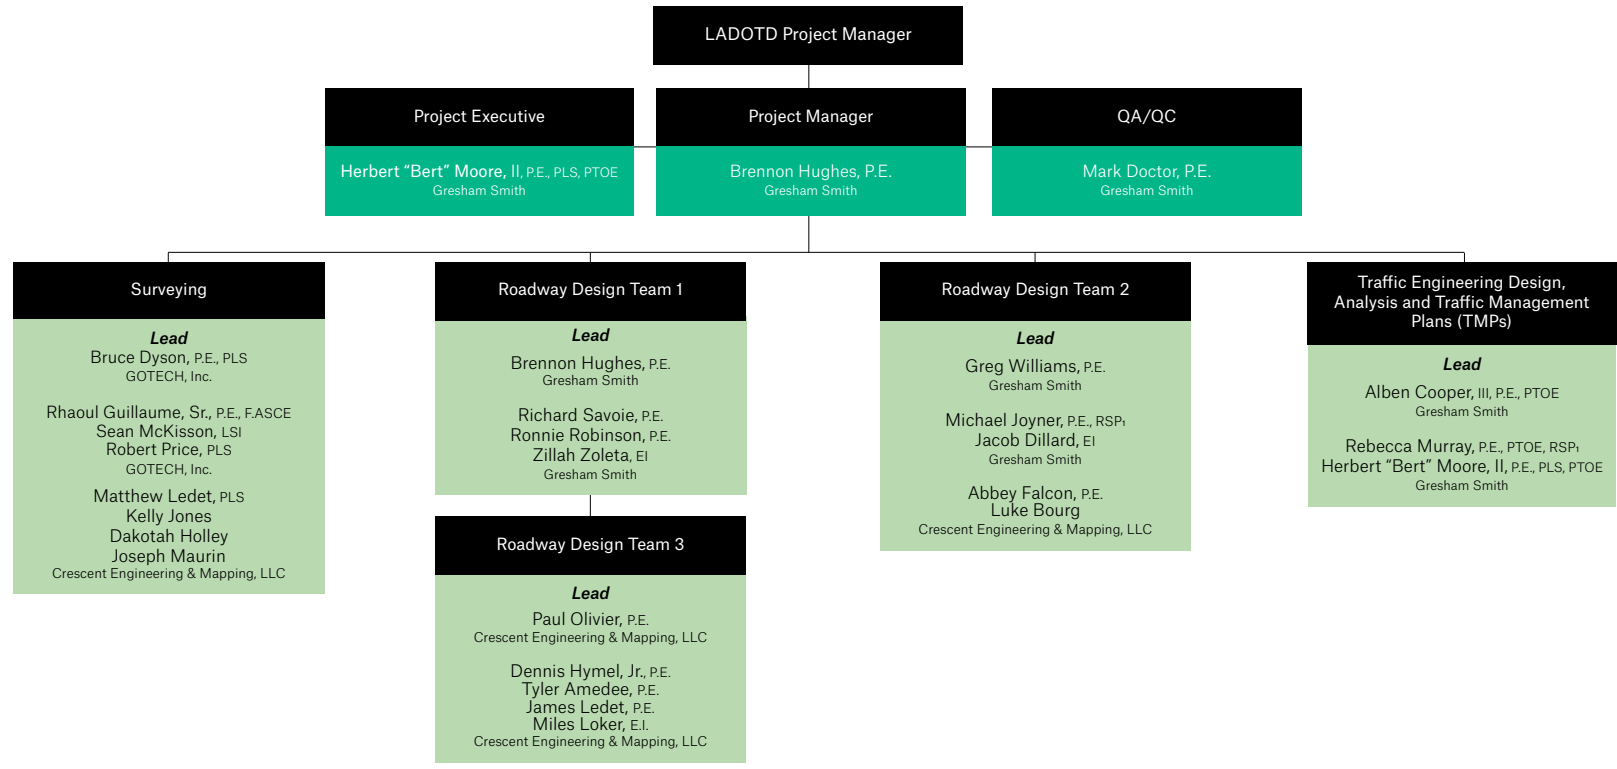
LADOTD Project Manager

Project Executive

Herbert “Bert” Moore, II, P.E., PLS, PTOE
Gresham Smith

Project Manager

Brennon Hughes, P.E.
Gresham Smith

QA/QC

Mark Doctor, P.E.
Gresham Smith

Surveying

Lead
Bruce Dyson, P.E., PLS
GOTECH, Inc.

Rhaoul Guillaume, Sr., P.E., F.ASCE
Sean McKisson, LSI
Robert Price, PLS
GOTECH, Inc.

Matthew Ledet, PLS
Kelly Jones
Dakotah Holley
Joseph Maurin
Crescent Engineering & Mapping, LLC

Roadway Design Team 1

Lead
Brennon Hughes, P.E.
Gresham Smith

Richard Savoie, P.E.
Ronnie Robinson, P.E.
Zillah Zoleta, EI
Gresham Smith

Roadway Design Team 3

Lead
Paul Olivier, P.E.
Crescent Engineering & Mapping, LLC

Dennis Hymel, Jr., P.E.
Tyler Amedee, P.E.
James Ledet, P.E.
Miles Loker, E.I.
Crescent Engineering & Mapping, LLC

Roadway Design Team 2

Lead
Greg Williams, P.E.
Gresham Smith

Michael Joyner, P.E., RSP₁
Jacob Dillard, EI
Gresham Smith

Abbey Falcon, P.E.
Luke Bourg
Crescent Engineering & Mapping, LLC

Traffic Engineering Design, Analysis and Traffic Management Plans (TMPs)

Lead
Alben Cooper, III, P.E., PTOE
Gresham Smith

Rebecca Murray, P.E., PTOE, RSP₁
Herbert “Bert” Moore, II, P.E., PLS, PTOE
Gresham Smith